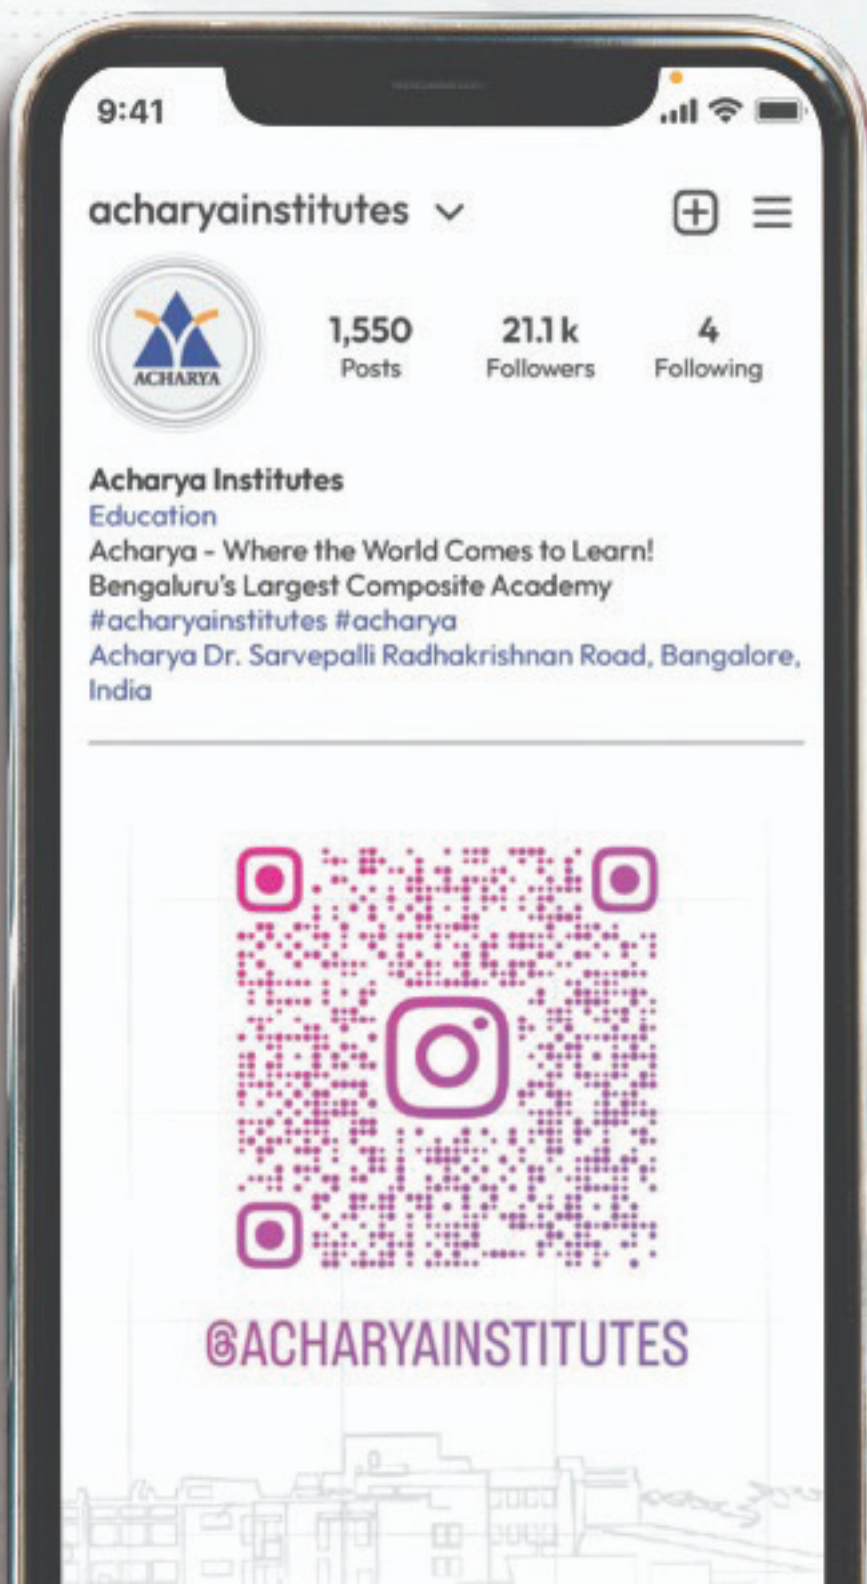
9:41

acharyainstitutes

ACHARYA

1,550
Posts

21.1 k
Followers

4
Following

Acharya Institutes
Education
Acharya - Where the World Comes to Learn!
Bengaluru's Largest Composite Academy
#acharyainstitutes #acharya
Acharya Dr. Sarvepalli Radhakrishnan Road, Bangalore, India

@ACHARYAINSTITUTES